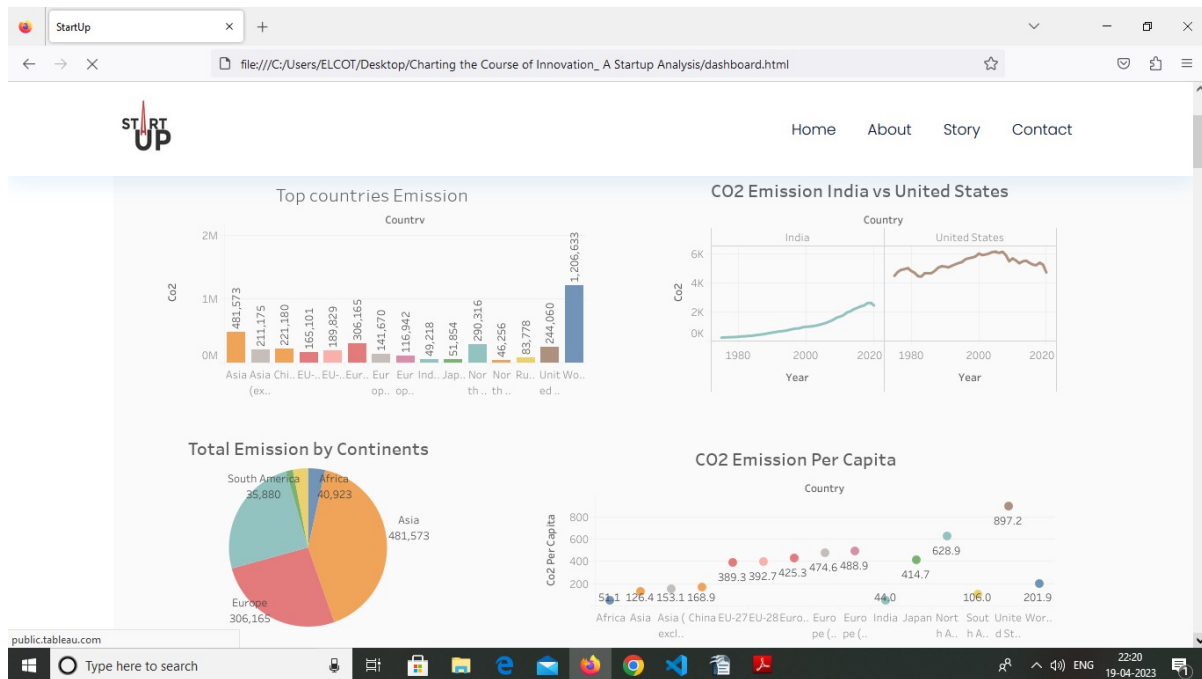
StartUp
file:///C:/Users/ELCOT/Desktop/Charting the Course of Innovation_ A Startup Analysis/dashboard.html

START UP

Home About Story Contact

Top countries Emission

Country

2M
1M
0M

Co2

481,573 211,175 221,180 165,101 189,829 306,165 141,670 116,942 49,218 51,854 290,316 46,256 83,778 244,060 1,206,633

Asia Asia (ex.. Chi.. EU-.. EU-.. Eur.. Eur op.. Eur op.. Ind.. Jap.. Nor th .. Nor th .. Ru.. Unit ed .. Wo..

CO2 Emission India vs United States

Country

India United States

6K
4K
2K
0K

Co2

1980 2000 2020 1980 2000 2020

Year Year

Total Emission by Continents

South America 35,880
Africa 40,923
Asia 481,573
Europe 306,165

CO2 Emission Per Capita

Country

800
600
400
200

Co2 Per Capita

51.1 126.4 153.1 168.9 389.3 392.7 425.3 474.6 488.9 44.0 414.7 628.9 106.0 897.2 201.9

Africa Asia Asia ( excl.. China EU-27 EU-28 Euro.. Euro pe (.. Euro pe (.. India Japan Nort h A.. Sout h A.. Unite d St.. Wor..

public.tableau.com

Type here to search

ENG 22:20 19-04-2023